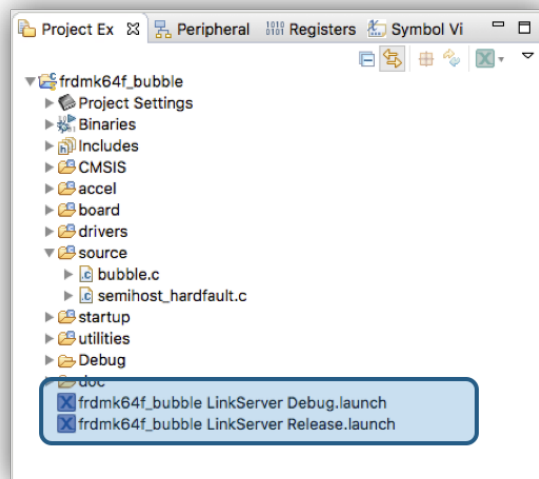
Project Ex ☒ Peripheral 1010 0101 Registers Symbol Vi

frdmk64f_bubble
Project Settings
Binaries
Includes
CMSIS
accel
board
drivers
source
bubble.c
semihost_hardfault.c
startup
utilities
Debug
doc
frdmk64f_bubble LinkServer Debug.launch
frdmk64f_bubble LinkServer Release.launch